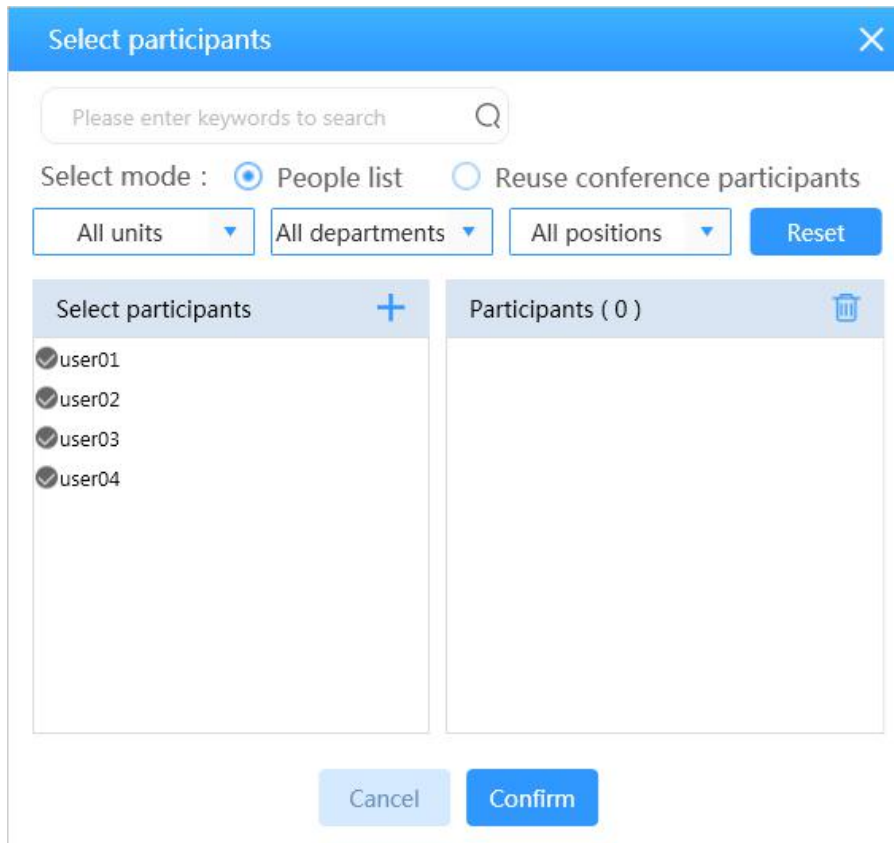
Select participants

Please enter keywords to search

Select mode : People list Reuse conference participants

All units

All departments

All positions

Reset

Select participants

Participants ( 0 )

user01

user02

user03

user04

Cancel

Confirm